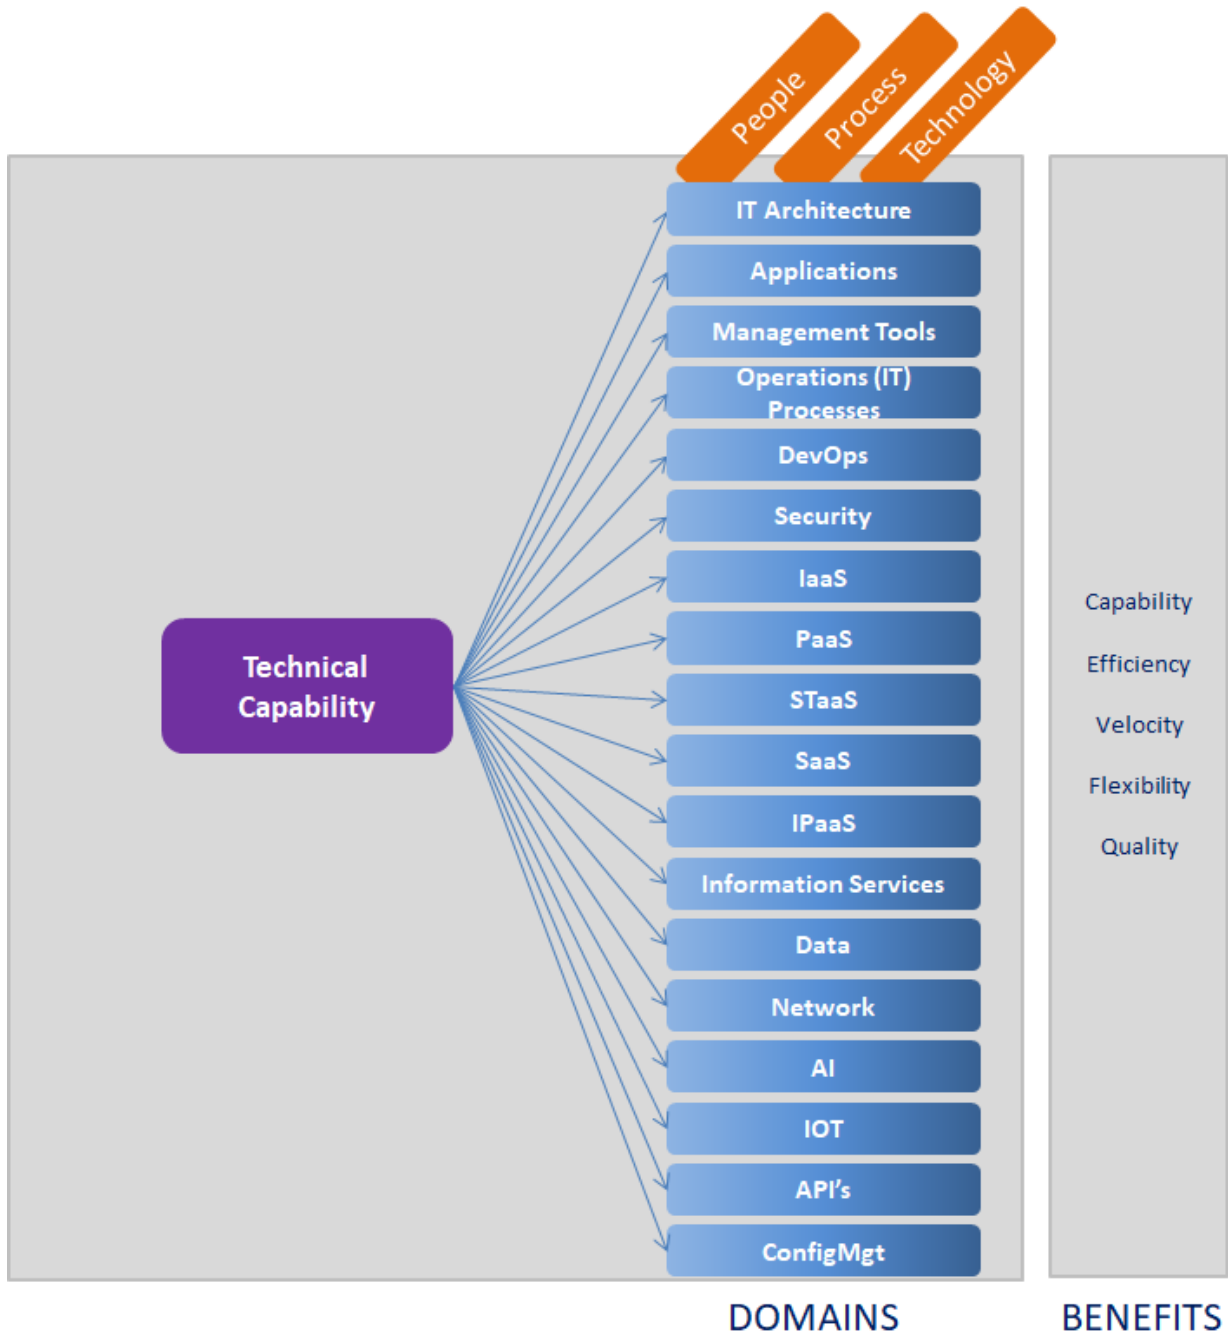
People
Process
Technology

Technical Capability

IT Architecture
Applications
Management Tools
Operations (IT) Processes
DevOps
Security
IaaS
PaaS
STaaS
SaaS
IPaaS
Information Services
Data
Network
AI
IOT
API's
ConfigMgt

Capability
Efficiency
Velocity
Flexibility
Quality

DOMAINS
BENEFITS